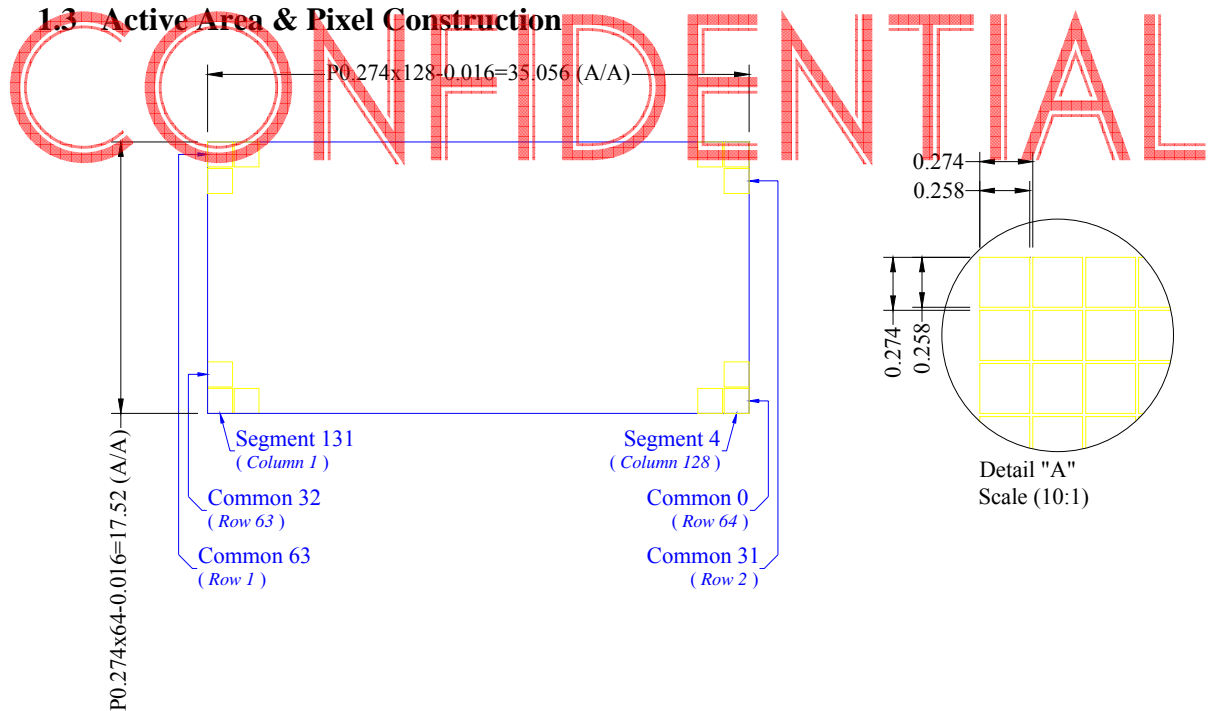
1.3 Active Area & Pixel Construction

CONFIDENTIAL

P0.274x128-0.016=35.056 (A/A)

0.274

0.258

0.274

0.258

Detail "A"
Scale (10:1)

Segment 131
( Column 1 )

Segment 4
( Column 128 )

Common 32
( Row 63 )

Common 0
( Row 64 )

Common 63
( Row 1 )

Common 31
( Row 2 )

P0.274x64-0.016=17.52 (A/A)